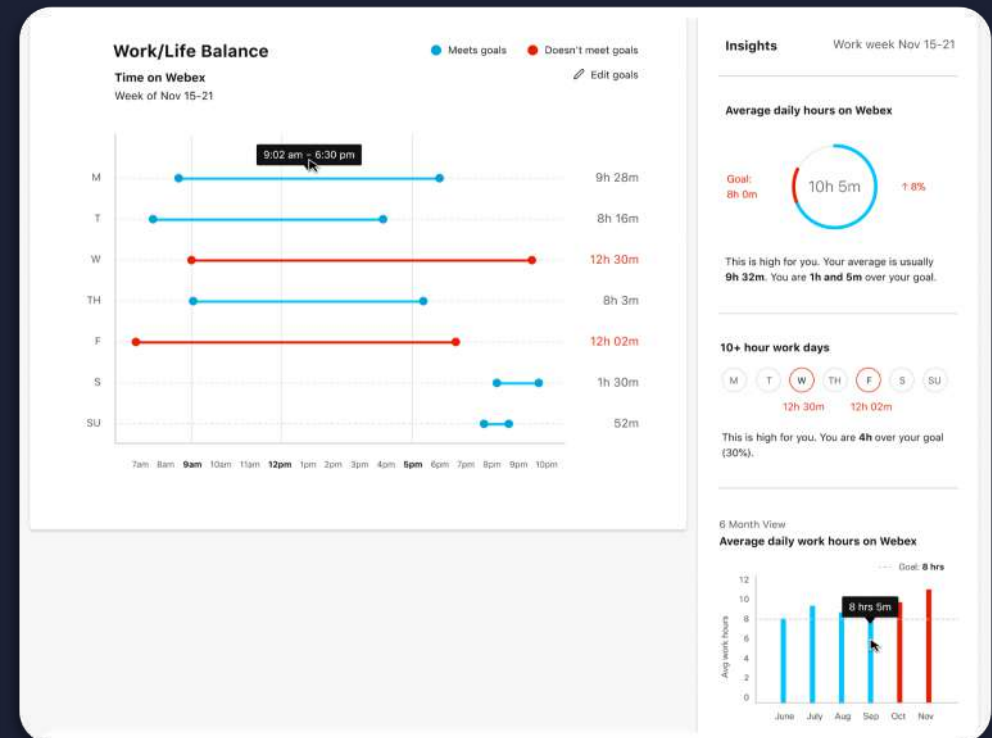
Work/Life Balance

Time on Webex

Week of Nov 15-21

Meets goals

Doesn't meet goals

Edit goals

9:02 am - 6:30 pm

M 9h 28m

T 8h 16m

W 12h 30m

TH 8h 3m

F 12h 02m

S 1h 30m

SU 52m

7am 8am 9am 10am 11am 12pm 1pm 2pm 3pm 4pm 5pm 6pm 7pm 8pm 9pm 10pm

Insights

Work week Nov 15-21

Average daily hours on Webex

Goal: 8h 0m

10h 5m

↑8%

This is high for you. Your average is usually **9h 32m**. You are **1h and 5m** over your goal.

10+ hour work days

M T W TH F S SU

12h 30m 12h 02m

This is high for you. You are **4h** over your goal (30%).

6 Month View

Average daily work hours on Webex

Goal: **8 hrs**

8 hrs 5m

12 10 8 6 4 2 0

Avg work hours

June July Aug Sep Oct Nov